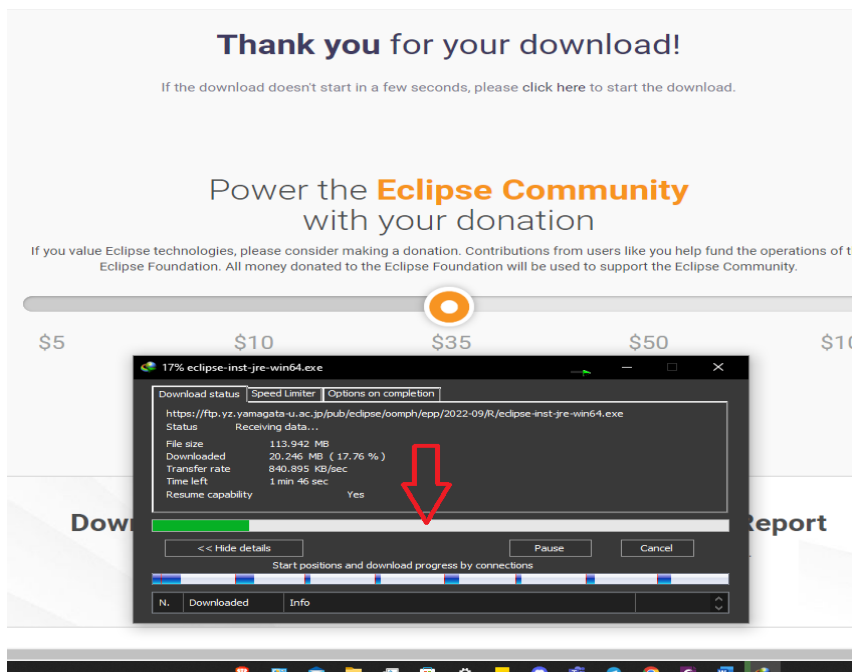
Thank you for your download!

If the download doesn't start in a few seconds, please click here to start the download.

Power the Eclipse Community with your donation

If you value Eclipse technologies, please consider making a donation. Contributions from users like you help fund the operations of t Eclipse Foundation. All money donated to the Eclipse Foundation will be used to support the Eclipse Community.

$5 $10 $35 $50 $10

17% eclipse-inst-jre-win64.exe

Download status | Speed Limiter | Options on completion

https://ftp.yz.yamagata-u.ac.jp/pub/eclipse/oomph/epp/2022-09/R/eclipse-inst-jre-win64.exe
Status Receiving data...

File size 113.942 MB
Downloaded 20.246 MB ( 17.76 % )
Transfer rate 840.895 KB/sec
Time left 1 min 46 sec
Resume capability Yes

<< Hide details
Pause
Cancel

Start positions and download progress by connections

| N. | Downloaded | Info |
|---|---|---|

Down

Report